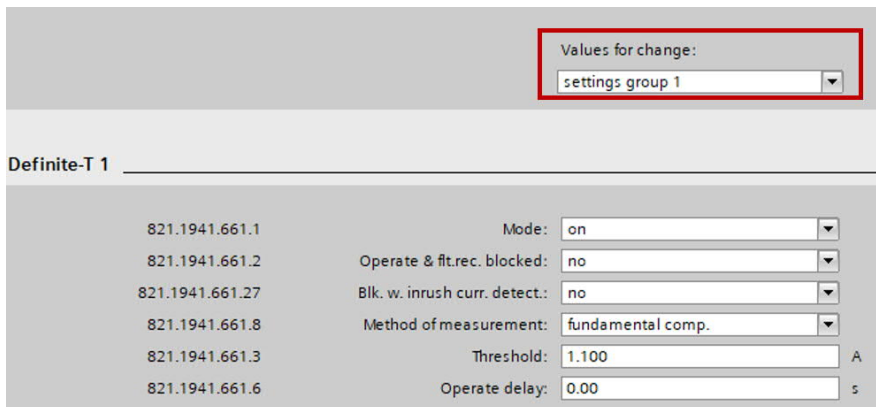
Values for change:
settings group 1

Definite-T 1

| | | | |
|---|---|---|---|
| 821.1941.661.1 | Mode: | on | |
| 821.1941.661.2 | Operate & flt.rec. blocked: | no | |
| 821.1941.661.27 | Blk. w. inrush curr. detect.: | no | |
| 821.1941.661.8 | Method of measurement: | fundamental comp. | |
| 821.1941.661.3 | Threshold: | 1.100 | A |
| 821.1941.661.6 | Operate delay: | 0.00 | s |